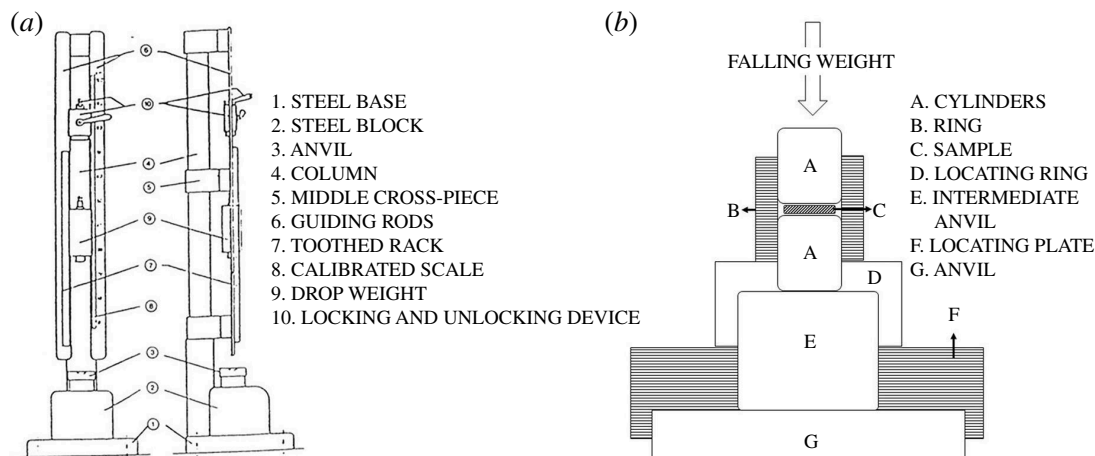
(a)

6
10
4
5
9
7
8
3
2
1

1. STEEL BASE
2. STEEL BLOCK
3. ANVIL
4. COLUMN
5. MIDDLE CROSS-PIECE
6. GUIDING RODS
7. TOOTHED RACK
8. CALIBRATED SCALE
9. DROP WEIGHT
10. LOCKING AND UNLOCKING DEVICE

(b)

FALLING WEIGHT

A
B
C
A
D
E
F
G

A. CYLINDERS
B. RING
C. SAMPLE
D. LOCATING RING
E. INTERMEDIATE ANVIL
F. LOCATING PLATE
G. ANVIL